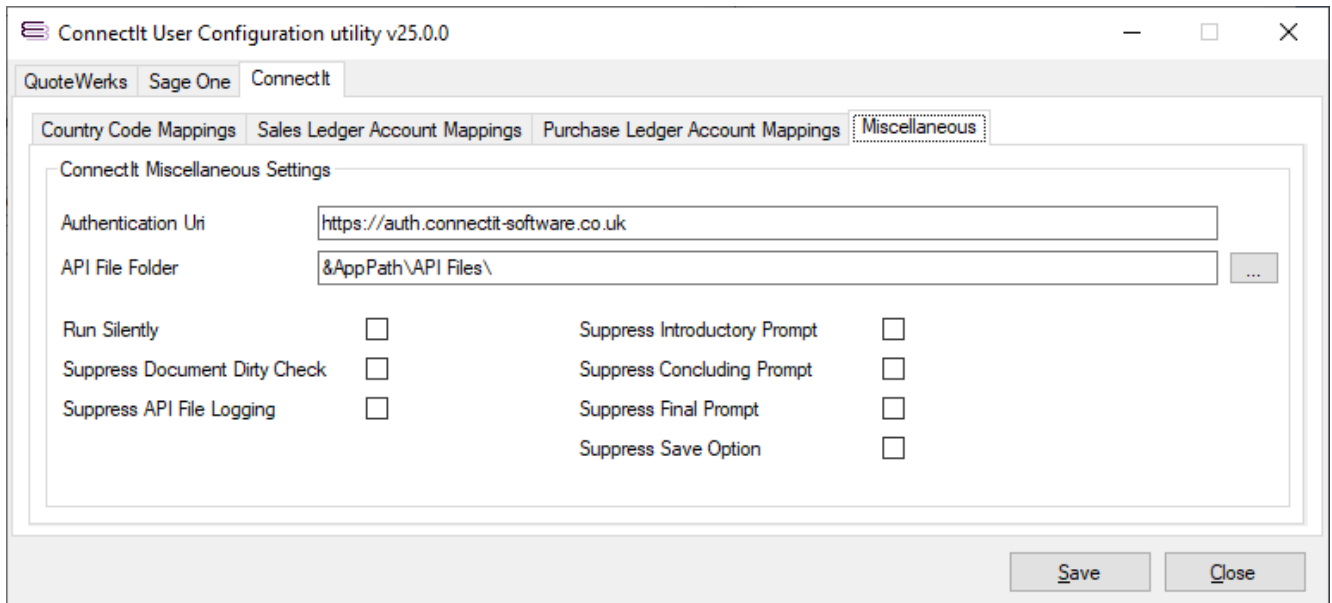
ConnectIt User Configuration utility v25.0.0

QuoteWerks | Sage One | ConnectIt

Country Code Mappings | Sales Ledger Account Mappings | Purchase Ledger Account Mappings | Miscellaneous

ConnectIt Miscellaneous Settings

Authentication Uri https://auth.connectit-software.co.uk

API File Folder &AppPath\API Files\ ...

Run Silently

Suppress Document Dirty Check

Suppress API File Logging

Suppress Introductory Prompt

Suppress Concluding Prompt

Suppress Final Prompt

Suppress Save Option

Save Close